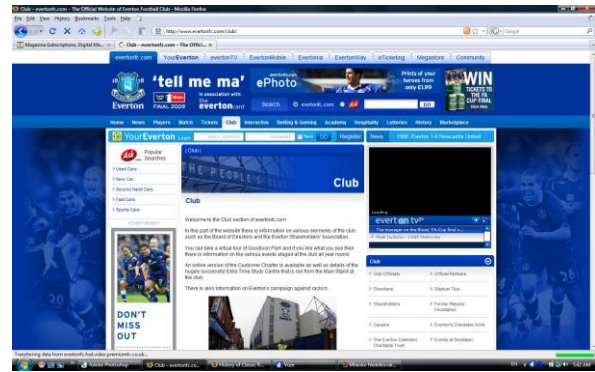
Club - evertonfc.com - The Official Website of Everton Football Club - Mozilla Firefox

File Edit View History Bookmarks Tools Help

http://www.evertonfc.com/club/

Google

Magazine Subscriptions, Digital Ma... | Club - evertonfc.com - The Offici...

evertonfc.com | YourEverton | evertonTV | EvertonMobile | Evertonia | EvertonWay | eTicketing | Megastore | Community

Everton

'tell me ma'

FINAL 2009

In association with the everton card

ePhoto

Prints of your heroes from only £1.99

WIN TICKETS TO THE FA CUP FINAL

Search | evertonfc.com | GO

Home | News | Players | Match | Tickets | Club | Interactive | Betting & Gaming | Academy | Hospitality | Lotteries | History | Marketplace

YourEverton | Login | Register

News | 1988: Everton 1-0 Newcastle United

Popular Searches

Used Cars

New Car

Second Hand Cars

Fast Cars

Sports Cars

ADVERTISEMENT

DON'T MISS OUT

| Club |

THE PEOPLE'S

Club

Club

Welcome to the Club section of evertonfc.com.

In this part of the website there is information on various elements of the club such as the Board of Directors and the Everton Shareholders' Association.

You can take a virtual tour of Goodison Park and if you like what you see then there is information on the various events staged at the club all year round.

An online version of the Customer Charter is available as well as details of the hugely successful Extra Time Study Centre that is run from the Main Stand at the club.

There is also information on Everton's campaign against racism.

Loading

everton tv

Club

Club Officials | Official Partners

Directors | Stadium Tour

Shareholders | Former Players' Foundation

Careers | Everton's Charitable Work

The Everton Collection Charitable Trust | Events at Goodison

Transferring data from evertonfc.fsd.video.premiumtv.co.uk...

Adobe Photoshop | Club - evertonfc.co... | History of Classic R... | Vuze | Mikeko Redakovic...

5:42 AM